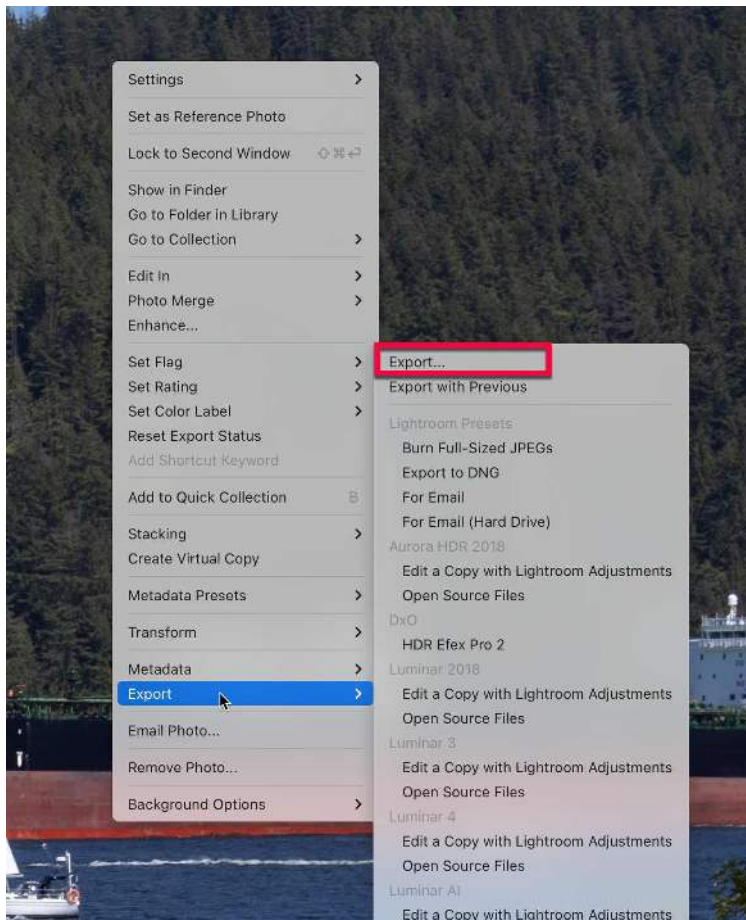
Settings
Set as Reference Photo
Lock to Second Window ⇧⌘↩
Show in Finder
Go to Folder in Library
Go to Collection
Edit In
Photo Merge
Enhance...
Set Flag
Set Rating
Set Color Label
Reset Export Status
Add Shortcut Keyword
Add to Quick Collection B
Stacking
Create Virtual Copy
Metadata Presets
Transform
Metadata
Export
Email Photo...
Remove Photo...
Background Options

Export...
Export with Previous
Lightroom Presets
Burn Full-Sized JPEGs
Export to DNG
For Email
For Email (Hard Drive)
Aurora HDR 2018
Edit a Copy with Lightroom Adjustments
Open Source Files
DxO
HDR Efex Pro 2
Luminar 2018
Edit a Copy with Lightroom Adjustments
Open Source Files
Luminar 3
Edit a Copy with Lightroom Adjustments
Open Source Files
Luminar 4
Edit a Copy with Lightroom Adjustments
Open Source Files
Luminar AI
Edit a Copy with Lightroom Adjustments